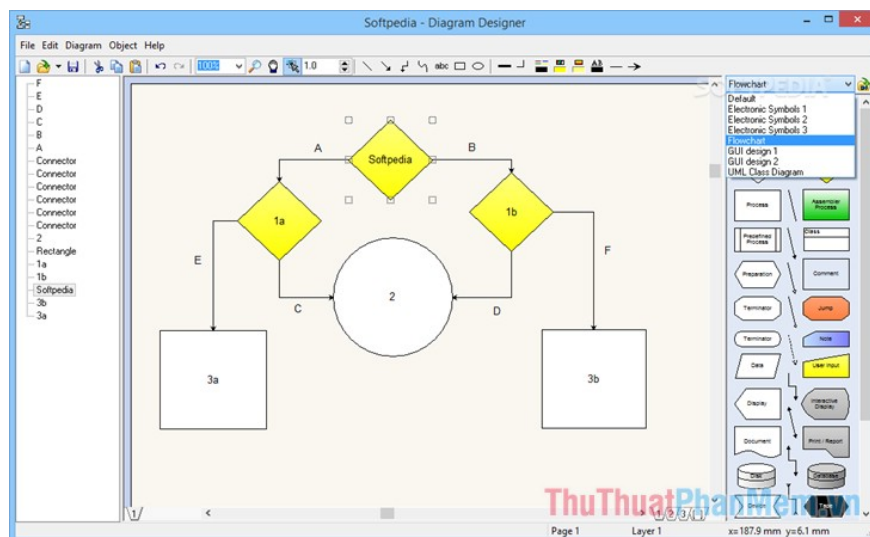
Softpedia - Diagram Designer

File Edit Diagram Object Help

100%
1.0
abc

Flowchart
Default
Electronic Symbols 1
Electronic Symbols 2
Electronic Symbols 3
Flowchart
GUI design 1
GUI design 2
UML Class Diagram

F
E
D
C
B
A
Connector
Connector
Connector
Connector
Connector
Connector
2
Rectangle
1a
1b
Softpedia
3b
3a

Softpedia
A
B
1a
1b
E
F
2
C
D
3a
3b

Process
Assembler Process
Predefined Process
Class
Preparation
Comment
Terminator
Jump
Terminator
Note
Data
User Input
Display
Interactive Display
Document
Print / Report
Disk
Database

1/
Page 1
Layer 1
x=187.9 mm y=6.1 mm

ThuThuatPhanMem.vn